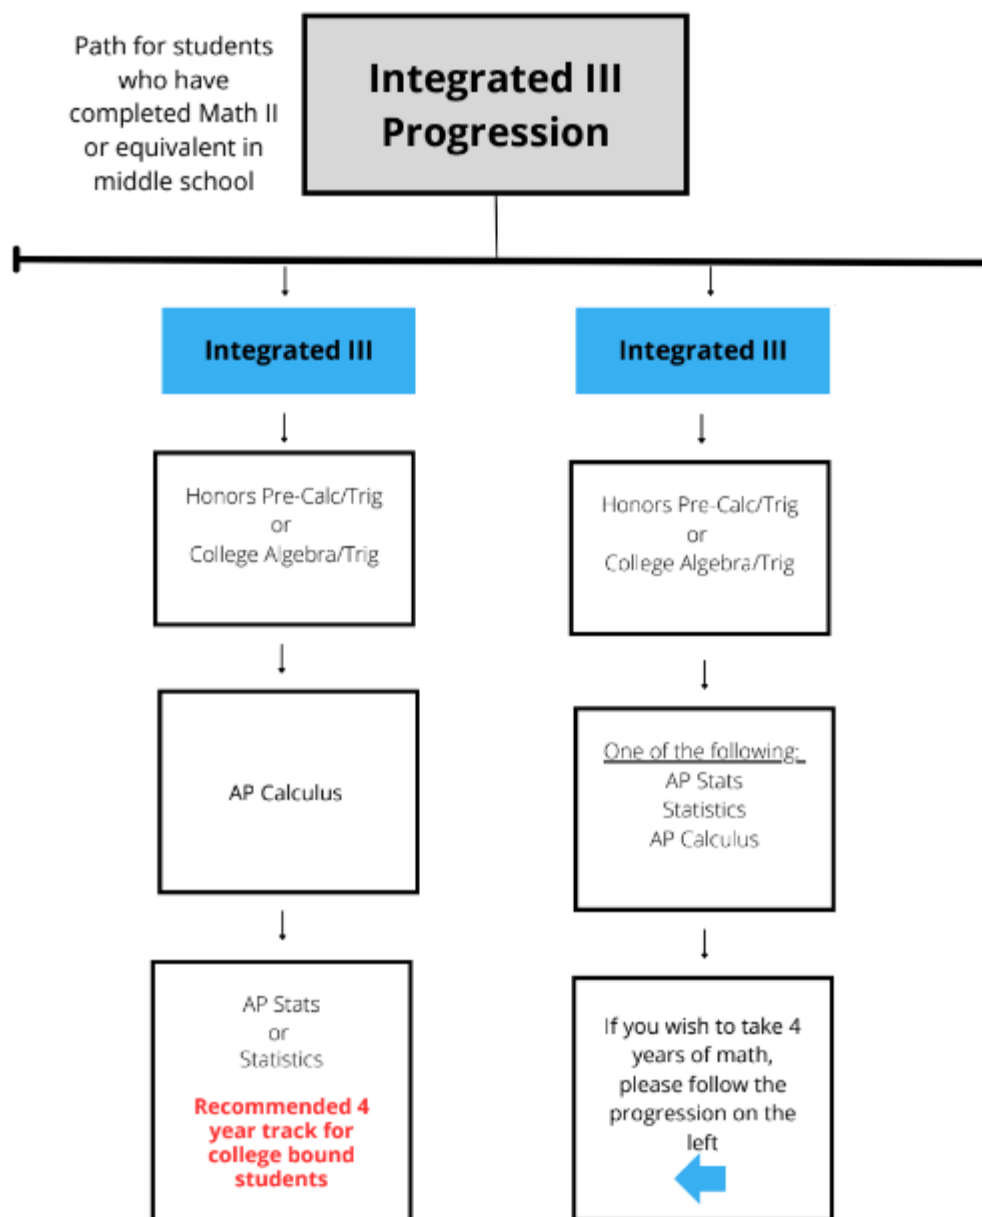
Path for students who have completed Math II or equivalent in middle school

Integrated III Progression

Integrated III

Honors Pre-Calc/Trig
or
College Algebra/Trig

AP Calculus

AP Stats
or
Statistics

Recommended 4 year track for college bound students

Integrated III

Honors Pre-Calc/Trig
or
College Algebra/Trig

One of the following:
AP Stats
Statistics
AP Calculus

If you wish to take 4 years of math, please follow the progression on the left